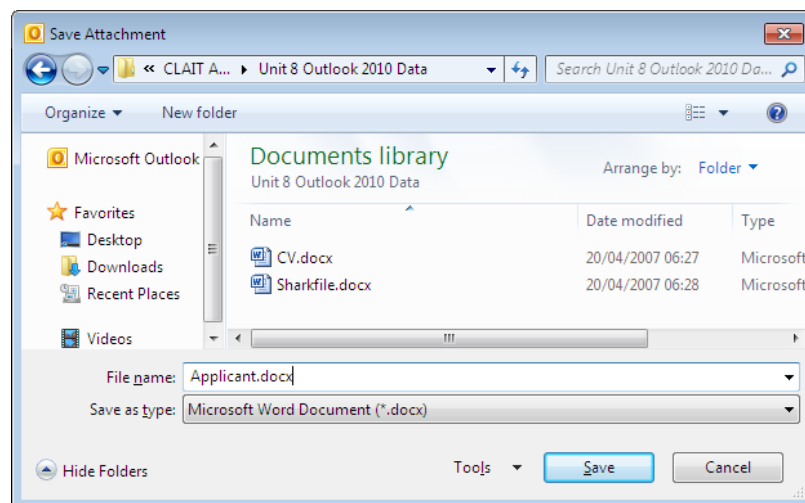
Save Attachment

« CLAIT A... ▸ Unit 8 Outlook 2010 Data

Search Unit 8 Outlook 2010 Da...

Organize ▾ New folder

Microsoft Outlook

Favorites
Desktop
Downloads
Recent Places

Videos

Documents library
Unit 8 Outlook 2010 Data

Arrange by: Folder ▾

| Name | Date modified | Type |
|---|---|---|
| CV.docx | 20/04/2007 06:27 | Microsof |
| Sharkfile.docx | 20/04/2007 06:28 | Microsof |

File name: Applicant.docx

Save as type: Microsoft Word Document (*.docx)

Hide Folders

Tools ▾

Save

Cancel